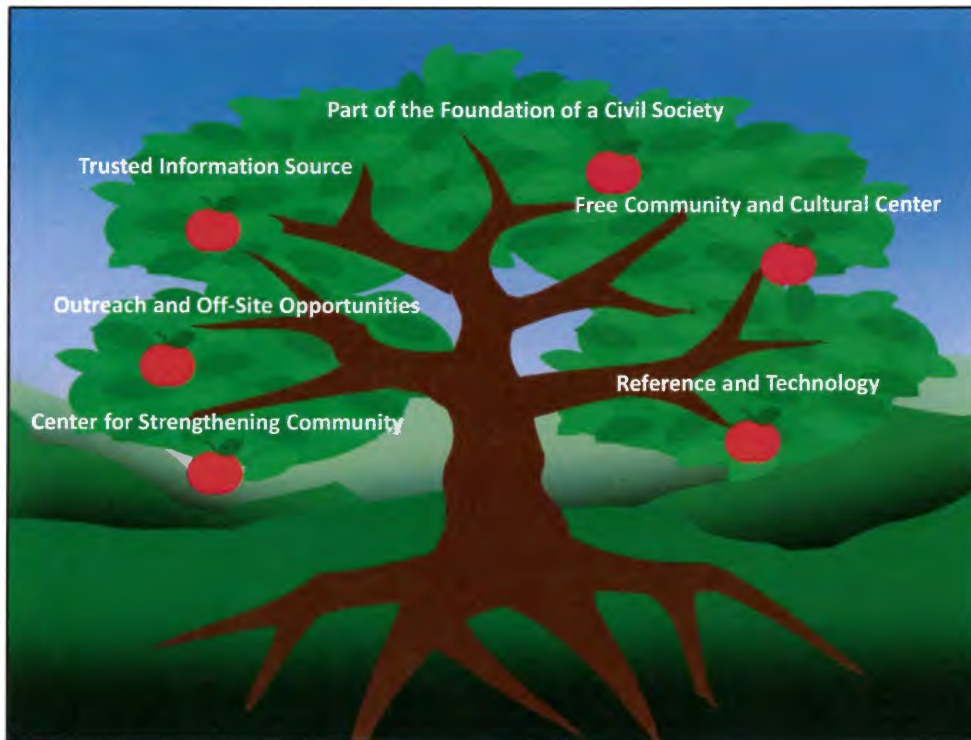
Part of the Foundation of a Civil Society

Trusted Information Source

Free Community and Cultural Center

Outreach and Off-Site Opportunities

Reference and Technology

Center for Strengthening Community